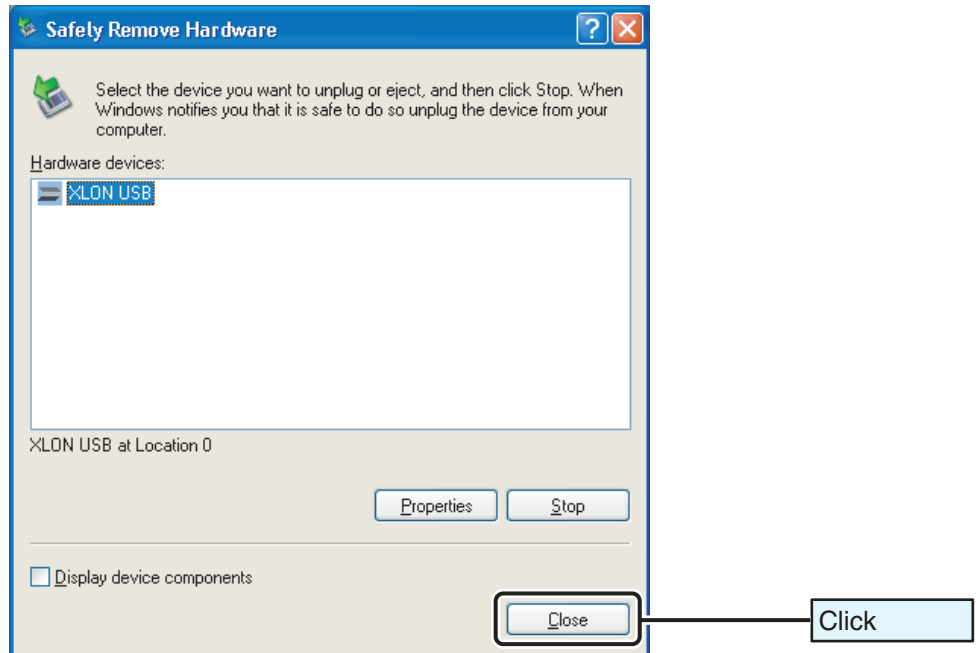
Safely Remove Hardware

?

Select the device you want to unplug or eject, and then click Stop. When Windows notifies you that it is safe to do so unplug the device from your computer.

Hardware devices:

XLON USB

XLON USB at Location 0

Properties

Stop

Display device components

Close

Click